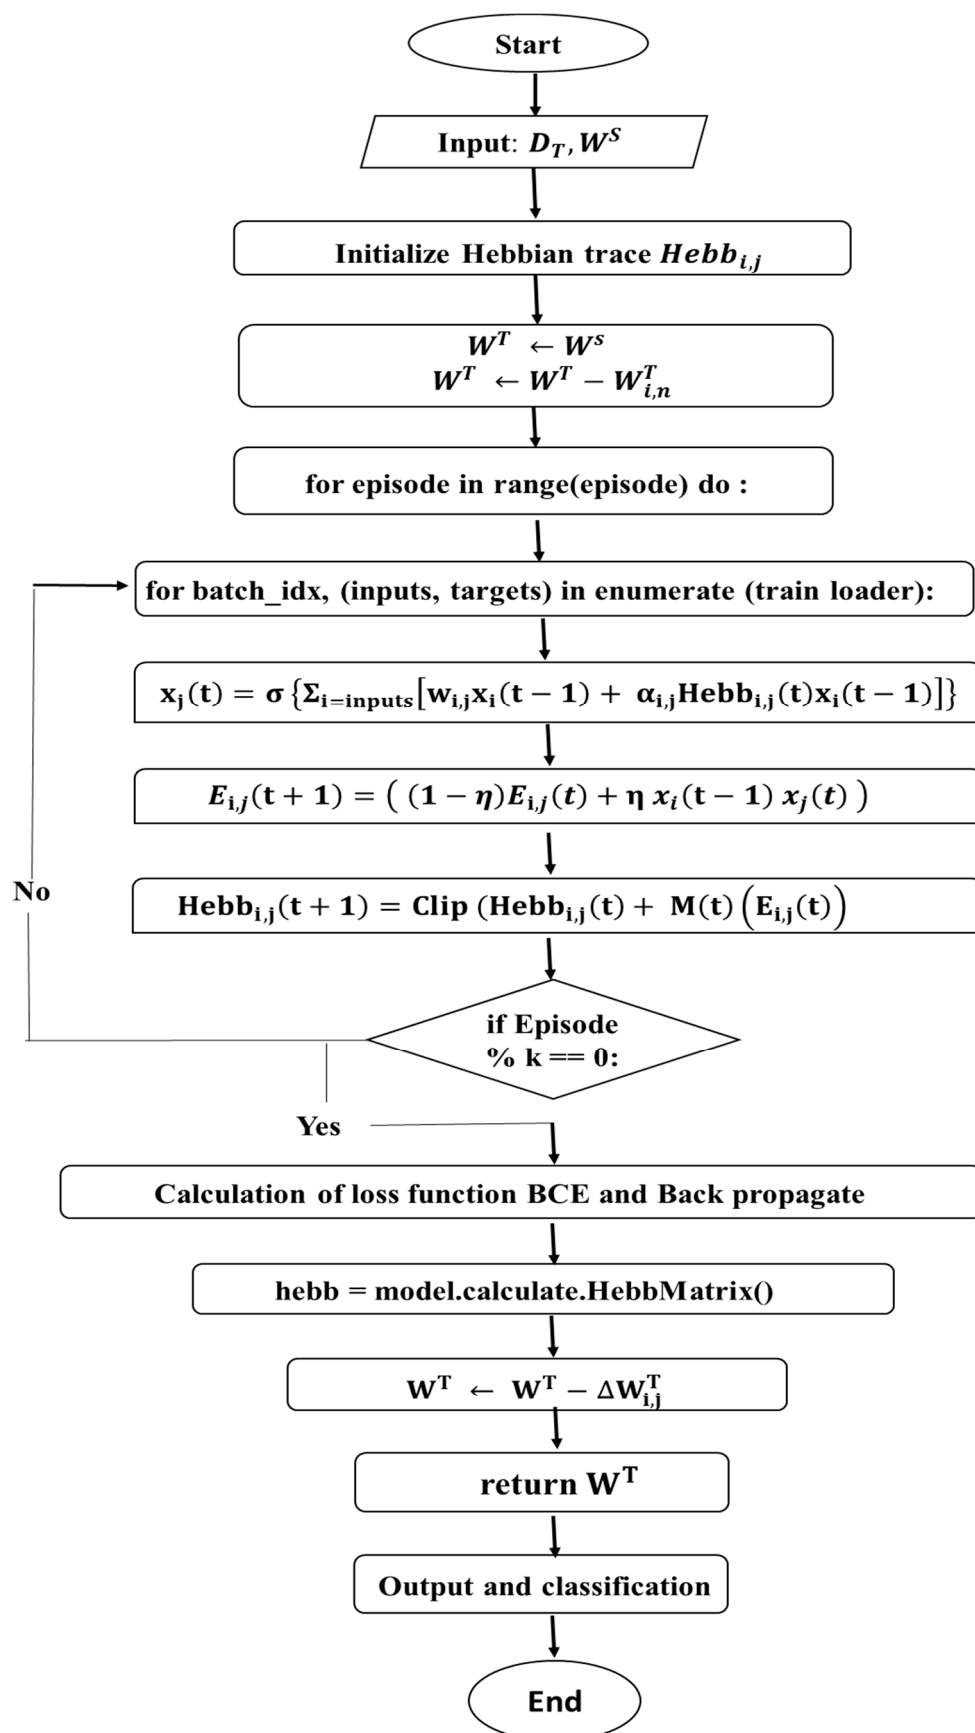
Start

Input: $D_T, W^S$

Initialize Hebbian trace $Hebb_{i,j}$

$W^T \leftarrow W^s$
$W^T \leftarrow W^T - W^T_{i,n}$

for episode in range(episode) do :

for batch_idx, (inputs, targets) in enumerate (train loader):

$x_j(t) = \sigma\{\Sigma_{i=inputs}[w_{i,j}x_i(t-1) + \alpha_{i,j}Hebb_{i,j}(t)x_i(t-1)]\}$

$E_{i,j}(t+1) = ((1-\eta)E_{i,j}(t) + \eta\, x_i(t-1)\, x_j(t))$

$Hebb_{i,j}(t+1) = Clip\ (Hebb_{i,j}(t) + M(t)(E_{i,j}(t))$

No

if Episode % k == 0:

Yes

Calculation of loss function BCE and Back propagate

hebb = model.calculate.HebbMatrix()

$W^T \leftarrow W^T - \Delta W^T_{i,j}$

return $W^T$

Output and classification

End